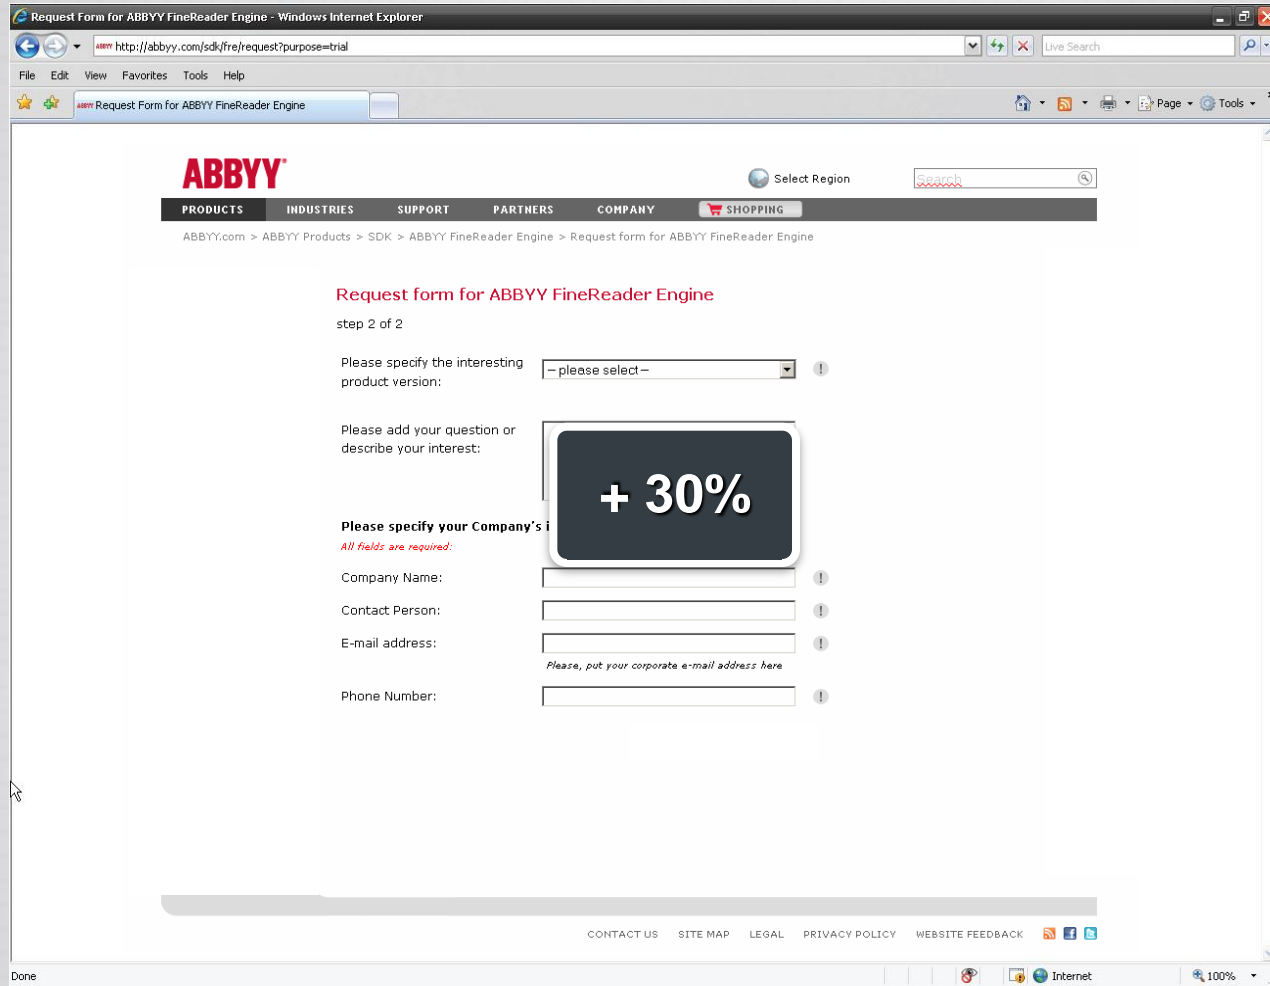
Request Form for ABBYY FineReader Engine - Windows Internet Explorer

http://abbyy.com/sdk/fre/request?purpose=trial

Live Search

File Edit View Favorites Tools Help

Request Form for ABBYY FineReader Engine

Page Tools

ABBYY

Select Region

Search

PRODUCTS INDUSTRIES SUPPORT PARTNERS COMPANY SHOPPING

ABBYY.com > ABBYY Products > SDK > ABBYY FineReader Engine > Request form for ABBYY FineReader Engine

Request form for ABBYY FineReader Engine

step 2 of 2

Please specify the interesting product version: – please select –

Please add your question or describe your interest:

+ 30%

Please specify your Company's i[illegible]

All fields are required:

Company Name:

Contact Person:

E-mail address:

Please, put your corporate e-mail address here

Phone Number:

CONTACT US SITE MAP LEGAL PRIVACY POLICY WEBSITE FEEDBACK

Done

Internet

100%